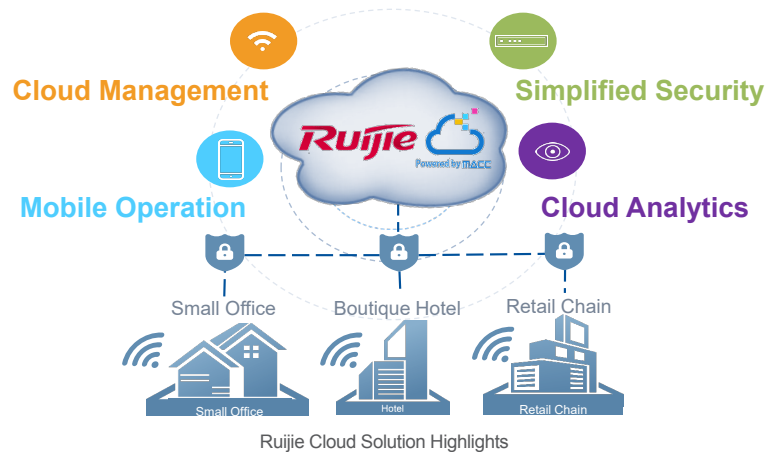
Cloud Management

Simplified Security

Ruijie

Powered by MACC

Mobile Operation

Cloud Analytics

Small Office

Boutique Hotel

Retail Chain

Small Office

Hotel

Retail Chain

Ruijie Cloud Solution Highlights